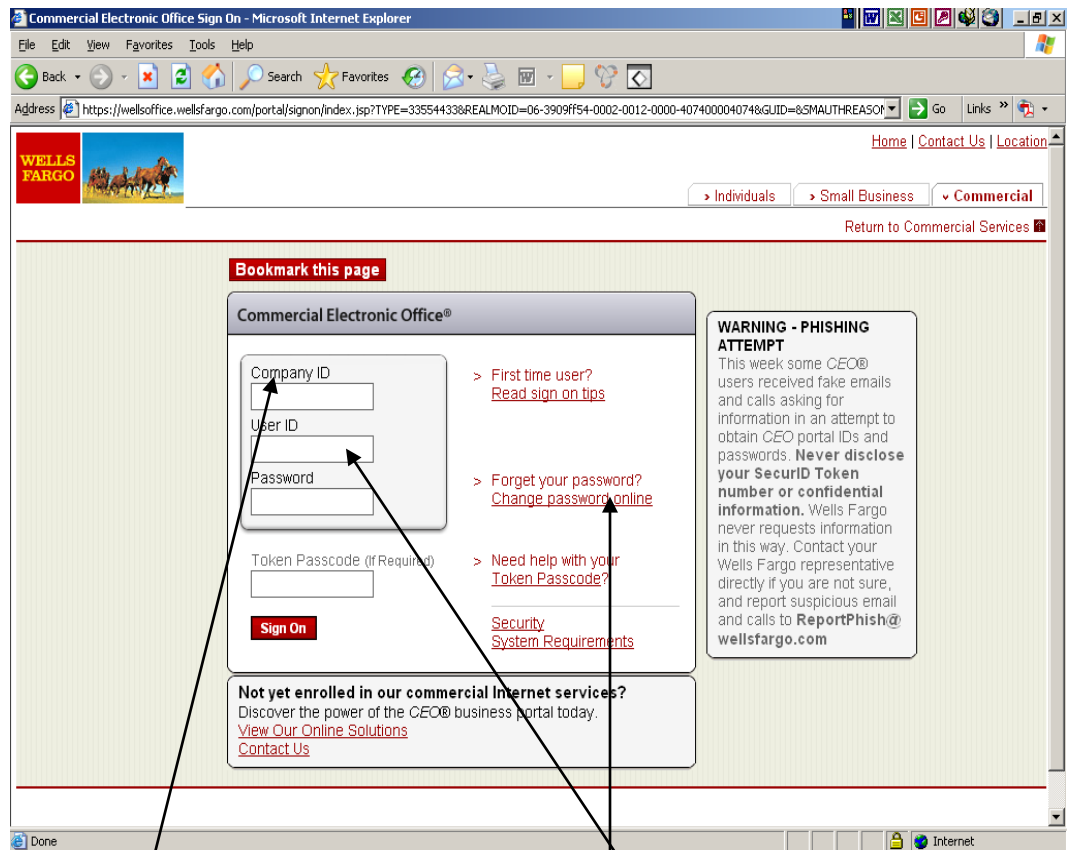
Commercial Electronic Office Sign On - Microsoft Internet Explorer

File Edit View Favorites Tools Help

Back Search Favorites

Address https://wellsoffice.wellsfargo.com/portal/signon/index.jsp?TYPE=33554433&REALMOID=06-3909ff54-0002-0012-0000-407400004074&GUID=&SMAUTHREASON Go Links »

WELLS FARGO

Home | Contact Us | Location

› Individuals › Small Business ˅ Commercial

Return to Commercial Services

Bookmark this page

Commercial Electronic Office®

Company ID

User ID

Password

> First time user? Read sign on tips

> Forget your password? Change password online

Token Passcode (If Required)

> Need help with your Token Passcode?

Sign On

Security
System Requirements

WARNING - PHISHING ATTEMPT
This week some CEO® users received fake emails and calls asking for information in an attempt to obtain CEO portal IDs and passwords. Never disclose your SecurID Token number or confidential information. Wells Fargo never requests information in this way. Contact your Wells Fargo representative directly if you are not sure, and report suspicious email and calls to ReportPhish@wellsfargo.com

Not yet enrolled in our commercial Internet services?
Discover the power of the CEO® business portal today.
View Our Online Solutions
Contact Us

Done Internet